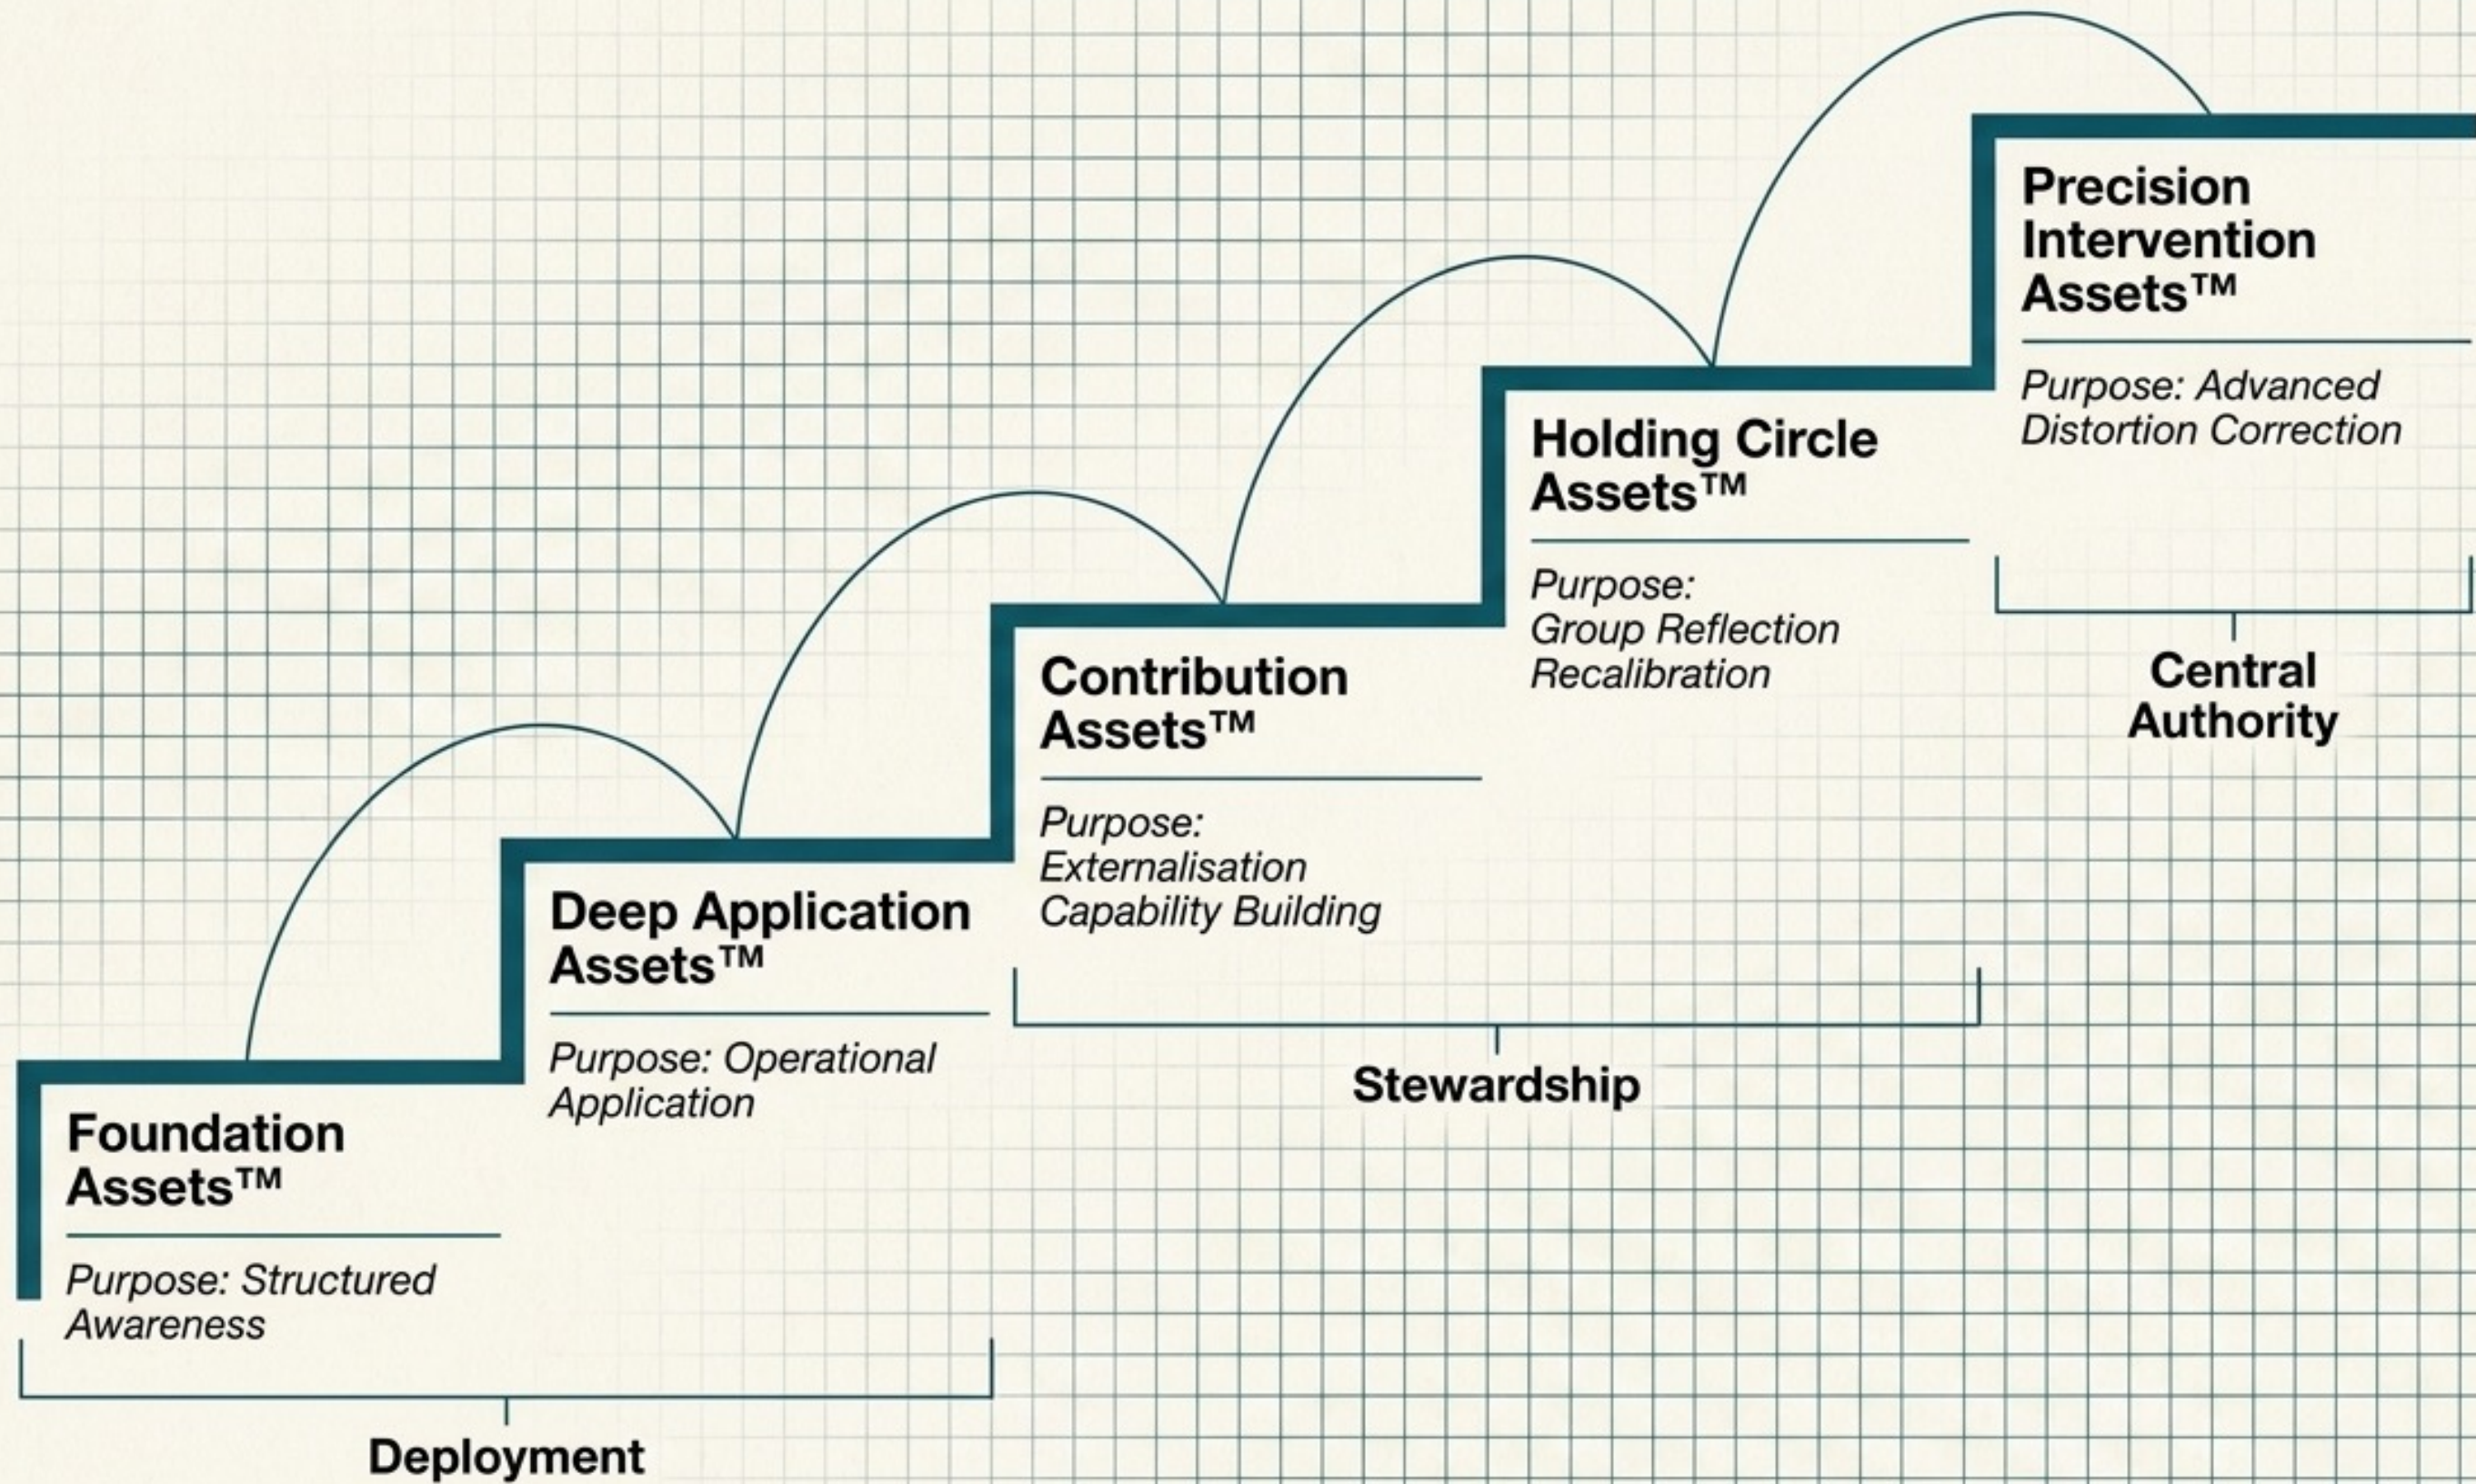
Foundation Assets™

Purpose: Structured Awareness

Deep Application Assets™

Purpose: Operational Application

Deployment

Contribution Assets™

Purpose: Externalisation Capability Building

Holding Circle Assets™

Purpose: Group Reflection Recalibration

Stewardship

Precision Intervention Assets™

Purpose: Advanced Distortion Correction

Central Authority